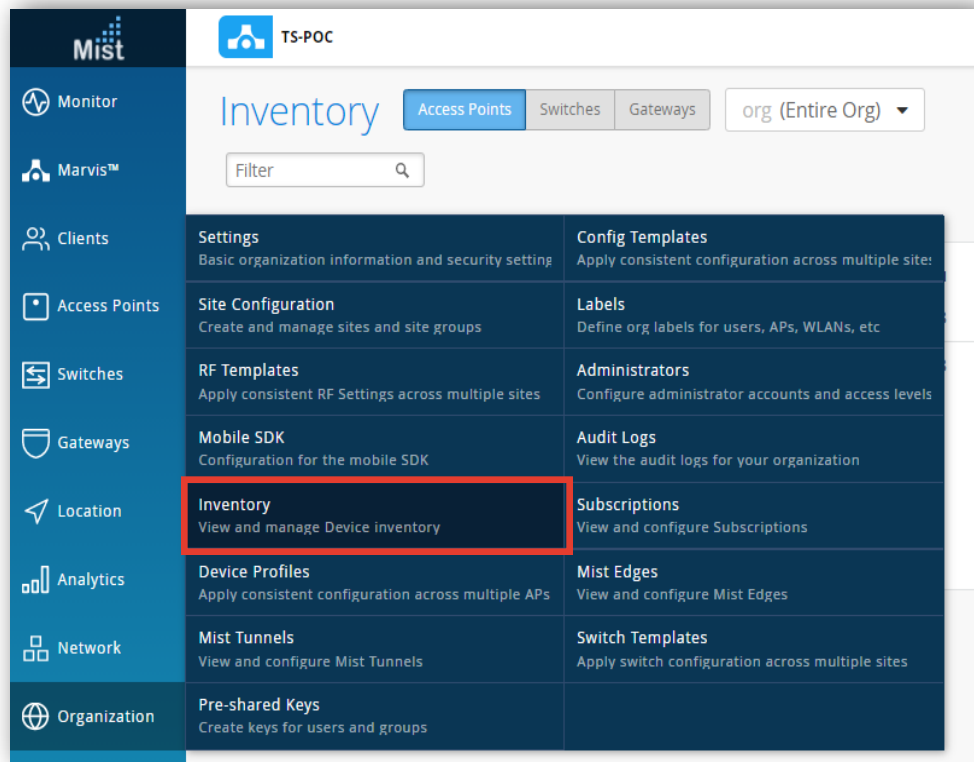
Mist

TS-POC

Monitor

Marvis™

Clients

Access Points

Switches

Gateways

Location

Analytics

Network

Organization

Inventory

Access Points | Switches | Gateways

org (Entire Org)

Filter

Settings
Basic organization information and security setting

Config Templates
Apply consistent configuration across multiple sites

Site Configuration
Create and manage sites and site groups

Labels
Define org labels for users, APs, WLANs, etc

RF Templates
Apply consistent RF Settings across multiple sites

Administrators
Configure administrator accounts and access levels

Mobile SDK
Configuration for the mobile SDK

Audit Logs
View the audit logs for your organization

Inventory
View and manage Device inventory

Subscriptions
View and configure Subscriptions

Device Profiles
Apply consistent configuration across multiple APs

Mist Edges
View and configure Mist Edges

Mist Tunnels
View and configure Mist Tunnels

Switch Templates
Apply switch configuration across multiple sites

Pre-shared Keys
Create keys for users and groups